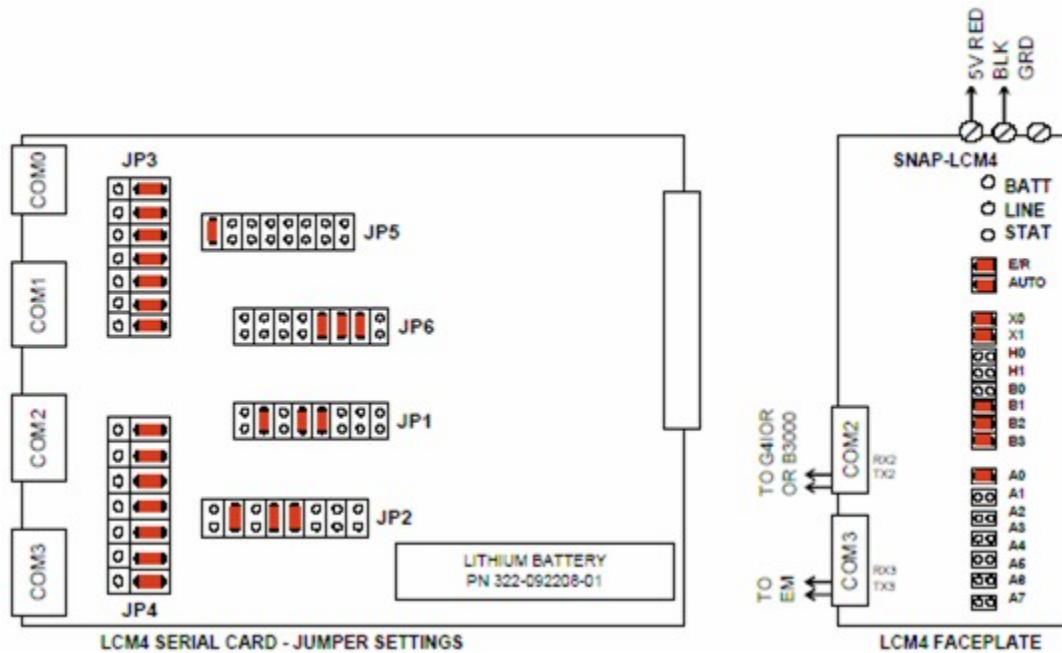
5V RED
BLK
GRD

COM0
COM1
COM2
COM3

JP3
JP5
JP6
JP1
JP2
JP4

LITHIUM BATTERY
PN 322-092208-01

LCM4 SERIAL CARD - JUMPER SETTINGS

SNAP-LCM4
BATT
LINE
STAT
E/R
AUTO
X0
X1
H0
H1
B0
B1
B2
B3
A0
A1
A2
A3
A4
A5
A6
A7

TO G4IOR OR B3000
COM2
RX2
TX2

TO EM
COM3
RX3
TX3

LCM4 FACEPLATE